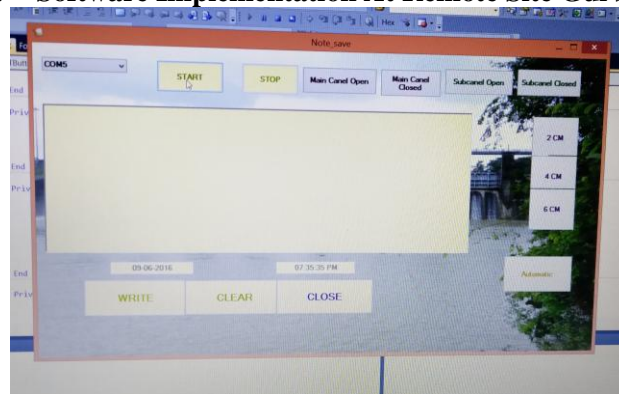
Software Implementation for Remote Site Canal

Note_save

COM5

START

STOP

Main Canel Open

Main Canel Closed

Subcanel Open

Subcanel Closed

2 CM

4 CM

6 CM

09-06-2016

07:35:35 PM

Automatic

WRITE

CLEAR

CLOSE

End

Priv

End

Priv

End

Priv

Hex